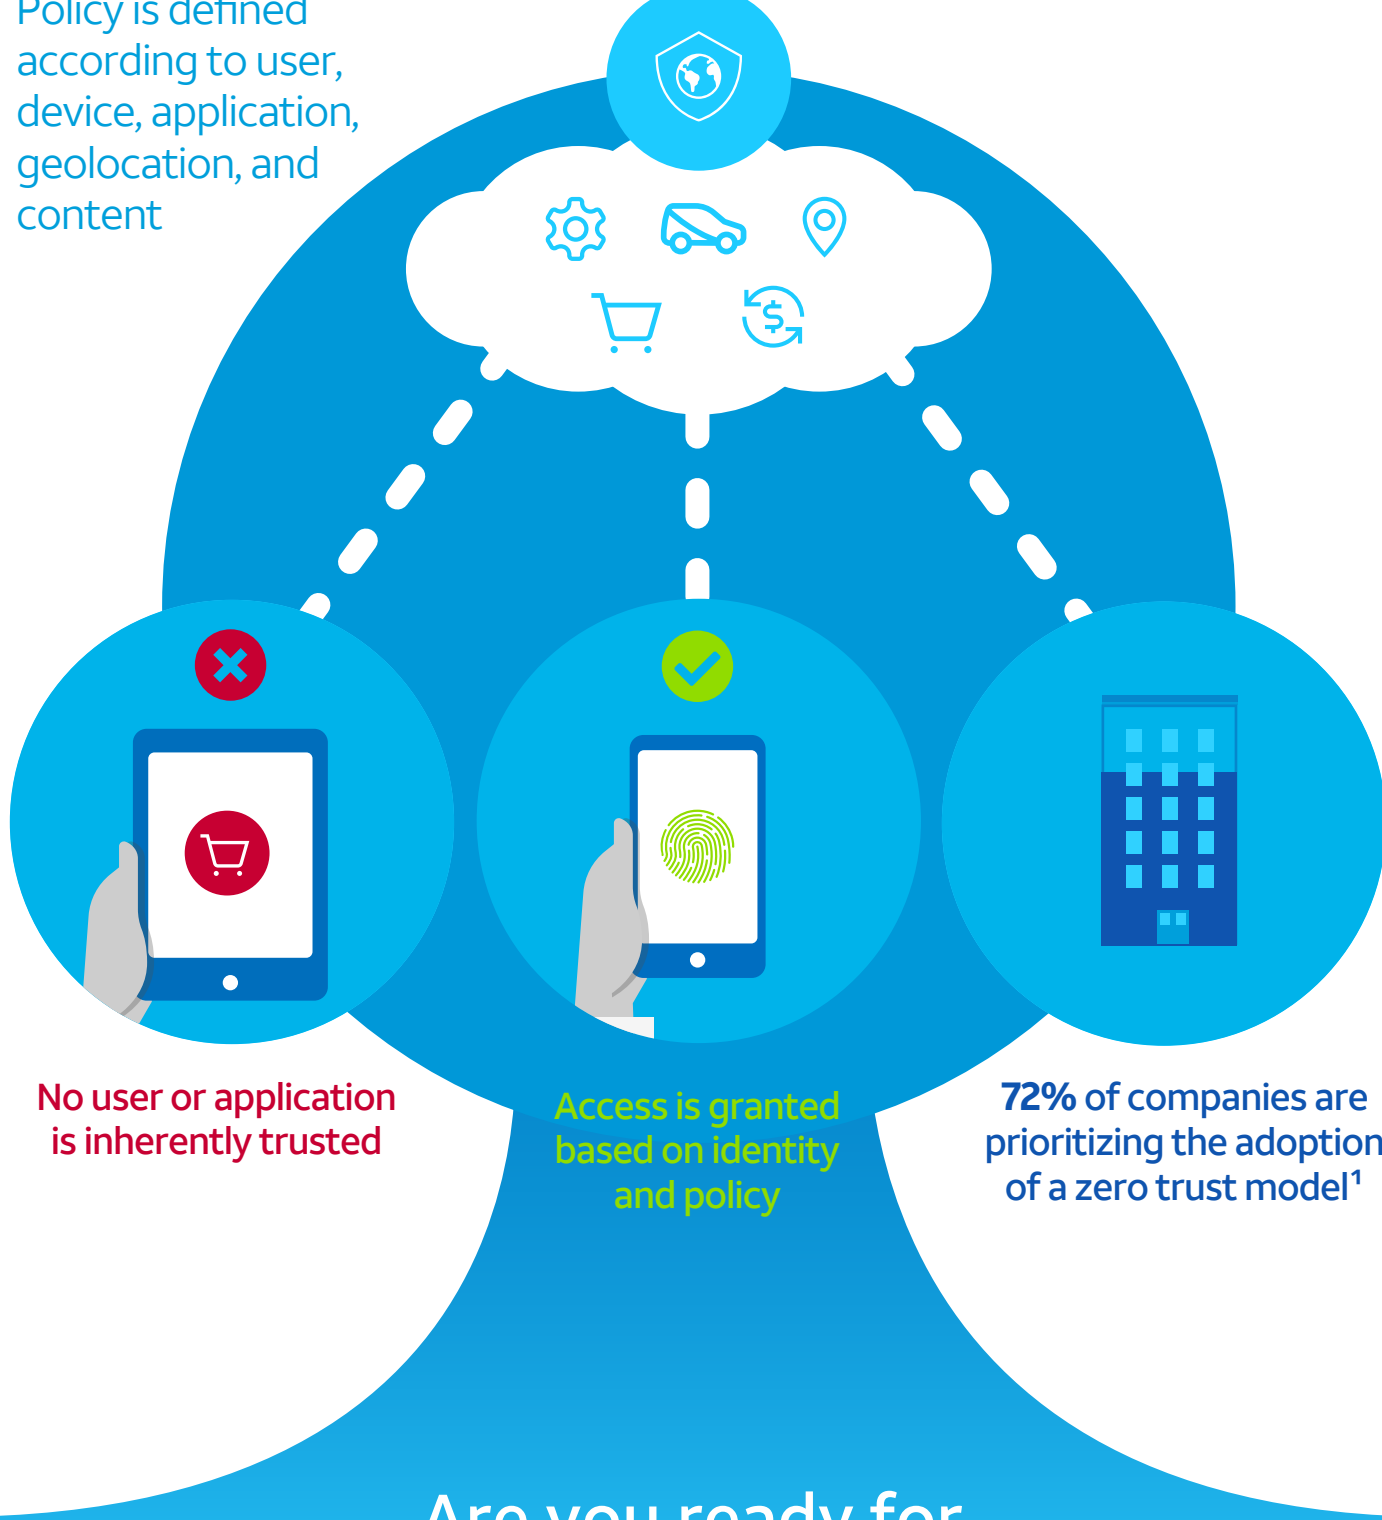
Policy is defined according to user, device, application, geolocation, and content

No user or application is inherently trusted

Access is granted based on identity and policy

72% of companies are prioritizing the adoption of a zero trust model¹

Are you ready for